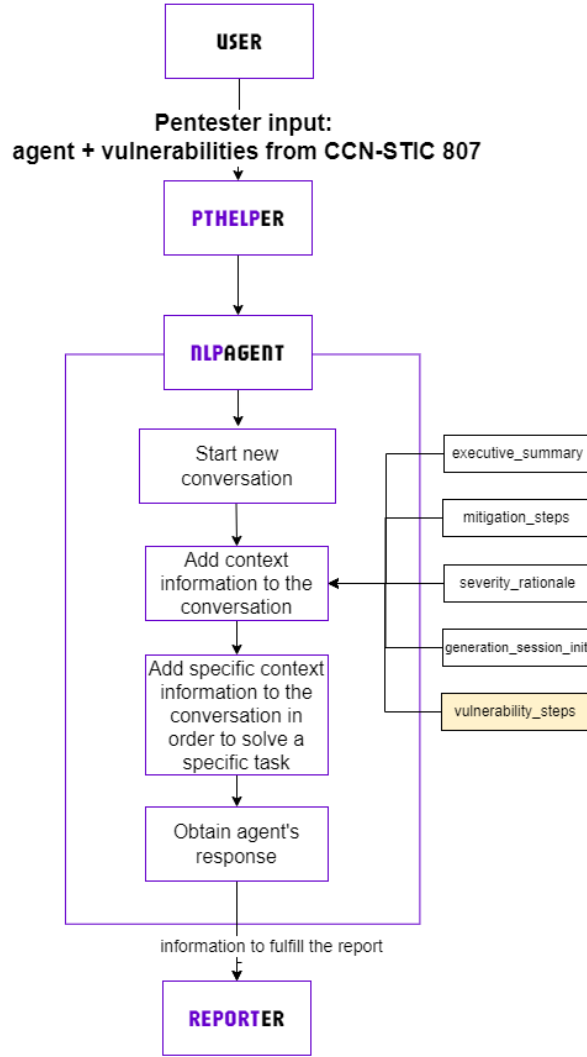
USER

Pentester input:
agent + vulnerabilities from CCN-STIC 807

PTHELPER

NLPAGENT

Start new conversation

Add context information to the conversation

Add specific context information to the conversation in order to solve a specific task

Obtain agent's response

executive_summary

mitigation_steps

severity_rationale

generation_session_init

vulnerability_steps

information to fulfill the report

REPORTER